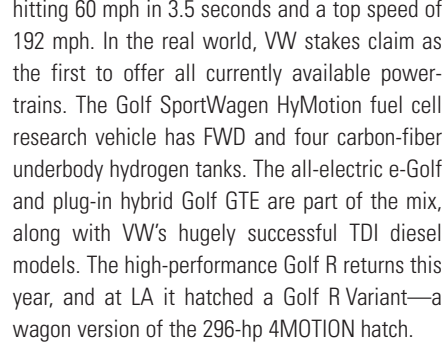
hitting 60 mph in 3.5 seconds and a top speed of 192 mph. In the real world, VW stakes claim as the first to offer all currently available powertrains. The Golf SportWagen HyMotion fuel cell research vehicle has FWD and four carbon-fiber underbody hydrogen tanks. The all-electric e-Golf and plug-in hybrid Golf GTE are part of the mix, along with VW's hugely successful TDI diesel models. The high-performance Golf R returns this year, and at LA it hatched a Golf R Variant—a wagon version of the 296-hp 4MOTION hatch.